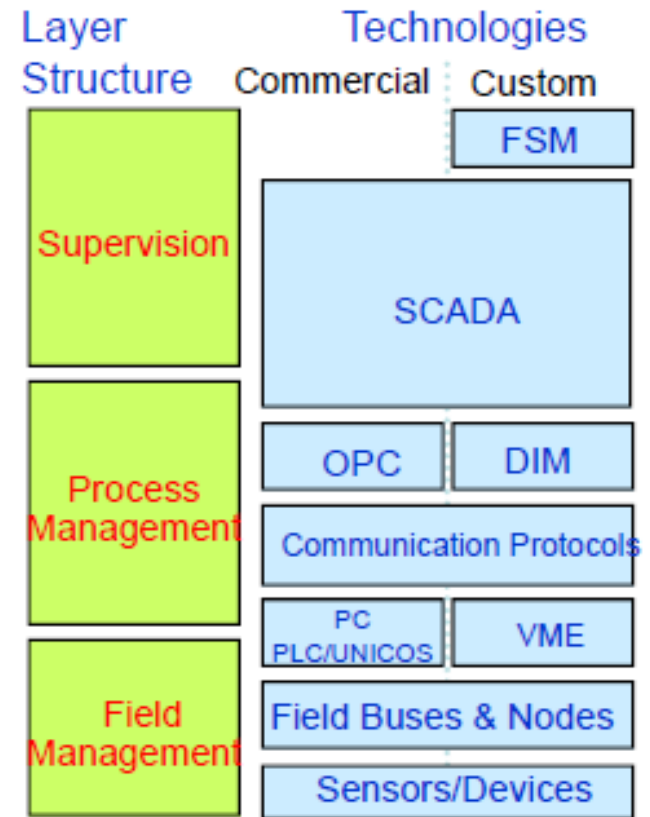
Layer Structure

Technologies

Commercial

Custom

FSM

Supervision

SCADA

Process Management

OPC

DIM

Communication Protocols

PC PLC/UNICOS

VME

Field Management

Field Buses & Nodes

Sensors/Devices